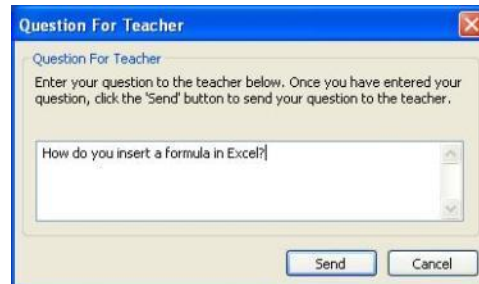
Question For Teacher

Question For Teacher

Enter your question to the teacher below. Once you have entered your question, click the 'Send' button to send your question to the teacher.

How do you insert a formula in Excel?

Send

Cancel